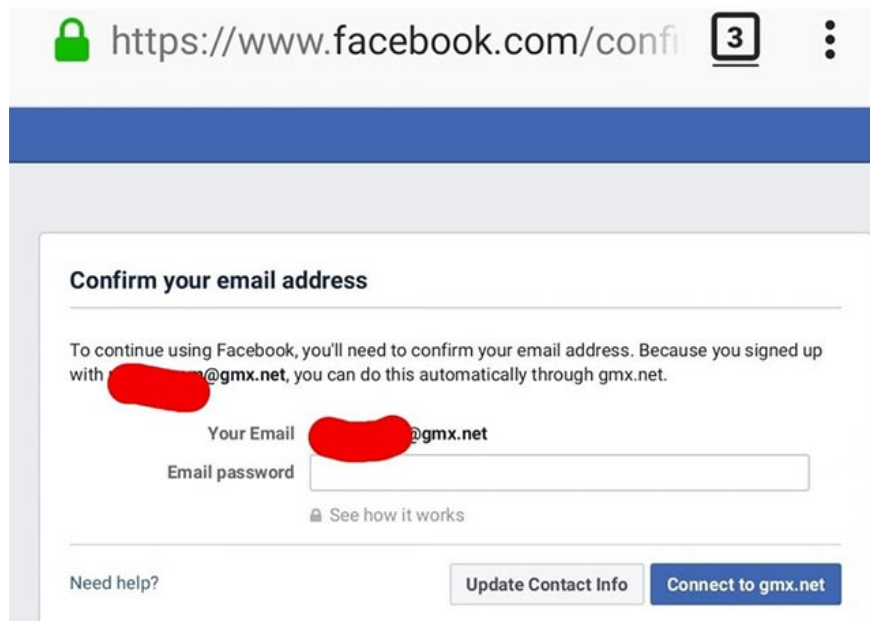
https://www.facebook.com/confi

3

Confirm your email address

To continue using Facebook, you'll need to confirm your email address. Because you signed up with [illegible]@gmx.net, you can do this automatically through gmx.net.

Your Email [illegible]@gmx.net

Email password

See how it works

Need help?

Update Contact Info

Connect to gmx.net